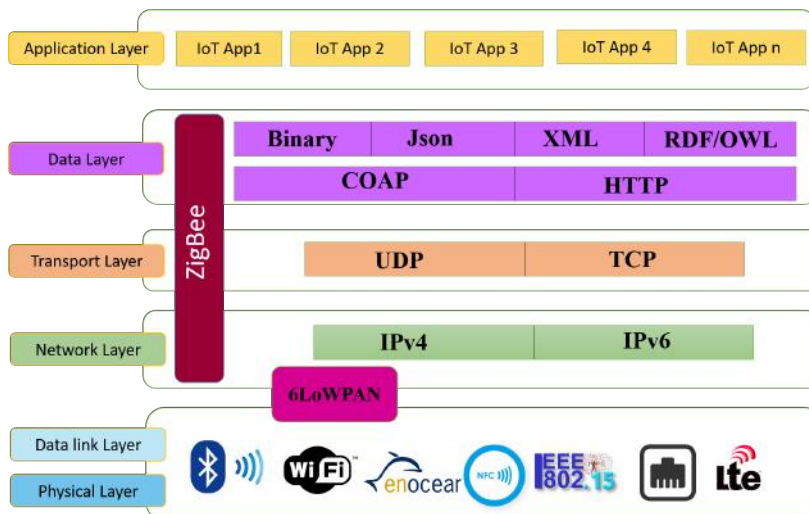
Application Layer

IoT App1

IoT App 2

IoT App 3

IoT App 4

IoT App n

Data Layer

ZigBee

Binary

Json

XML

RDF/OWL

COAP

HTTP

Transport Layer

UDP

TCP

Network Layer

IPv4

IPv6

6LoWPAN

Data link Layer

Physical Layer

WiFi

enocean

NFC

IEEE 802.15

Lte